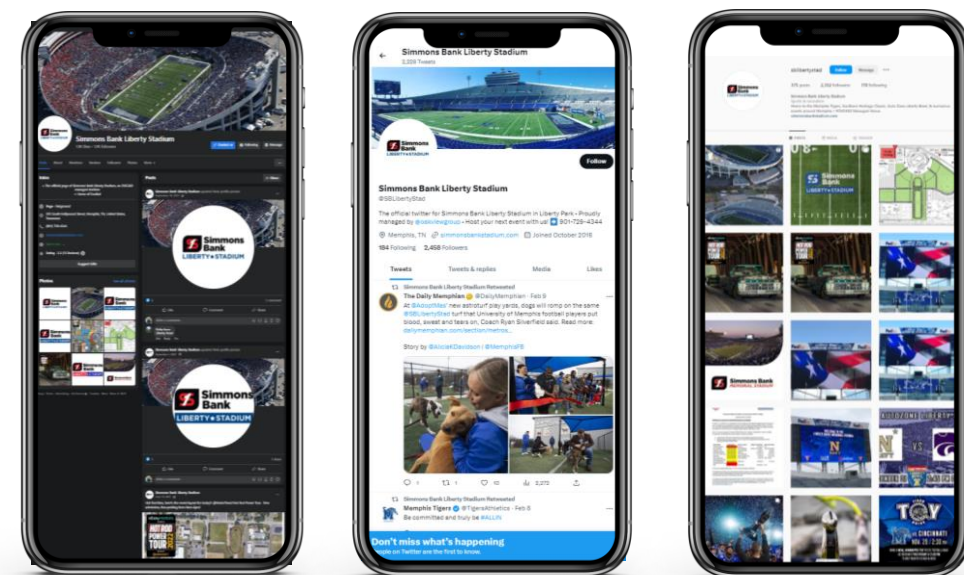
Simmons Bank Liberty Stadium

Simmons Bank LIBERTY STADIUM

Simmons Bank LIBERTY STADIUM

Simmons Bank Liberty Stadium
2,328 Tweets

Follow

Simmons Bank Liberty Stadium
@SBLibertyStad

The official twitter for Simmons Bank Liberty Stadium in Liberty Park - Proudly managed by @aslsviewgroup - Host your next event with us 901-729-4344

Memphis, TN simmonsbankstadium.com Joined October 2016

184 Following 2,458 Followers

Tweets Tweets & replies Media Likes

Simmons Bank Liberty Stadium Retweeted
The Daily Memphian @DailyMemphian · Feb 9
At @AboutMas' new astroturf play yards, dogs will romp on the same @SBLibertyStad turf that University of Memphis football players put blood, sweat and tears on. Coach Ryan Silverfield said. Read more. dailymemphian.com/section/metro...

Story by @AlicieKDavidson | @MemphisFB

1 1 10 2,370

Simmons Bank Liberty Stadium Retweeted
Memphis Tigers @TigersAthletics · Feb 8
Be committed and truly be #ALLIN

Don't miss what's happening
People on Twitter are the first to know.

sblibertystad Follow Message

Simmons Bank Liberty Stadium

Simmons Bank LIBERTY STADIUM

TOY CINCINNATI